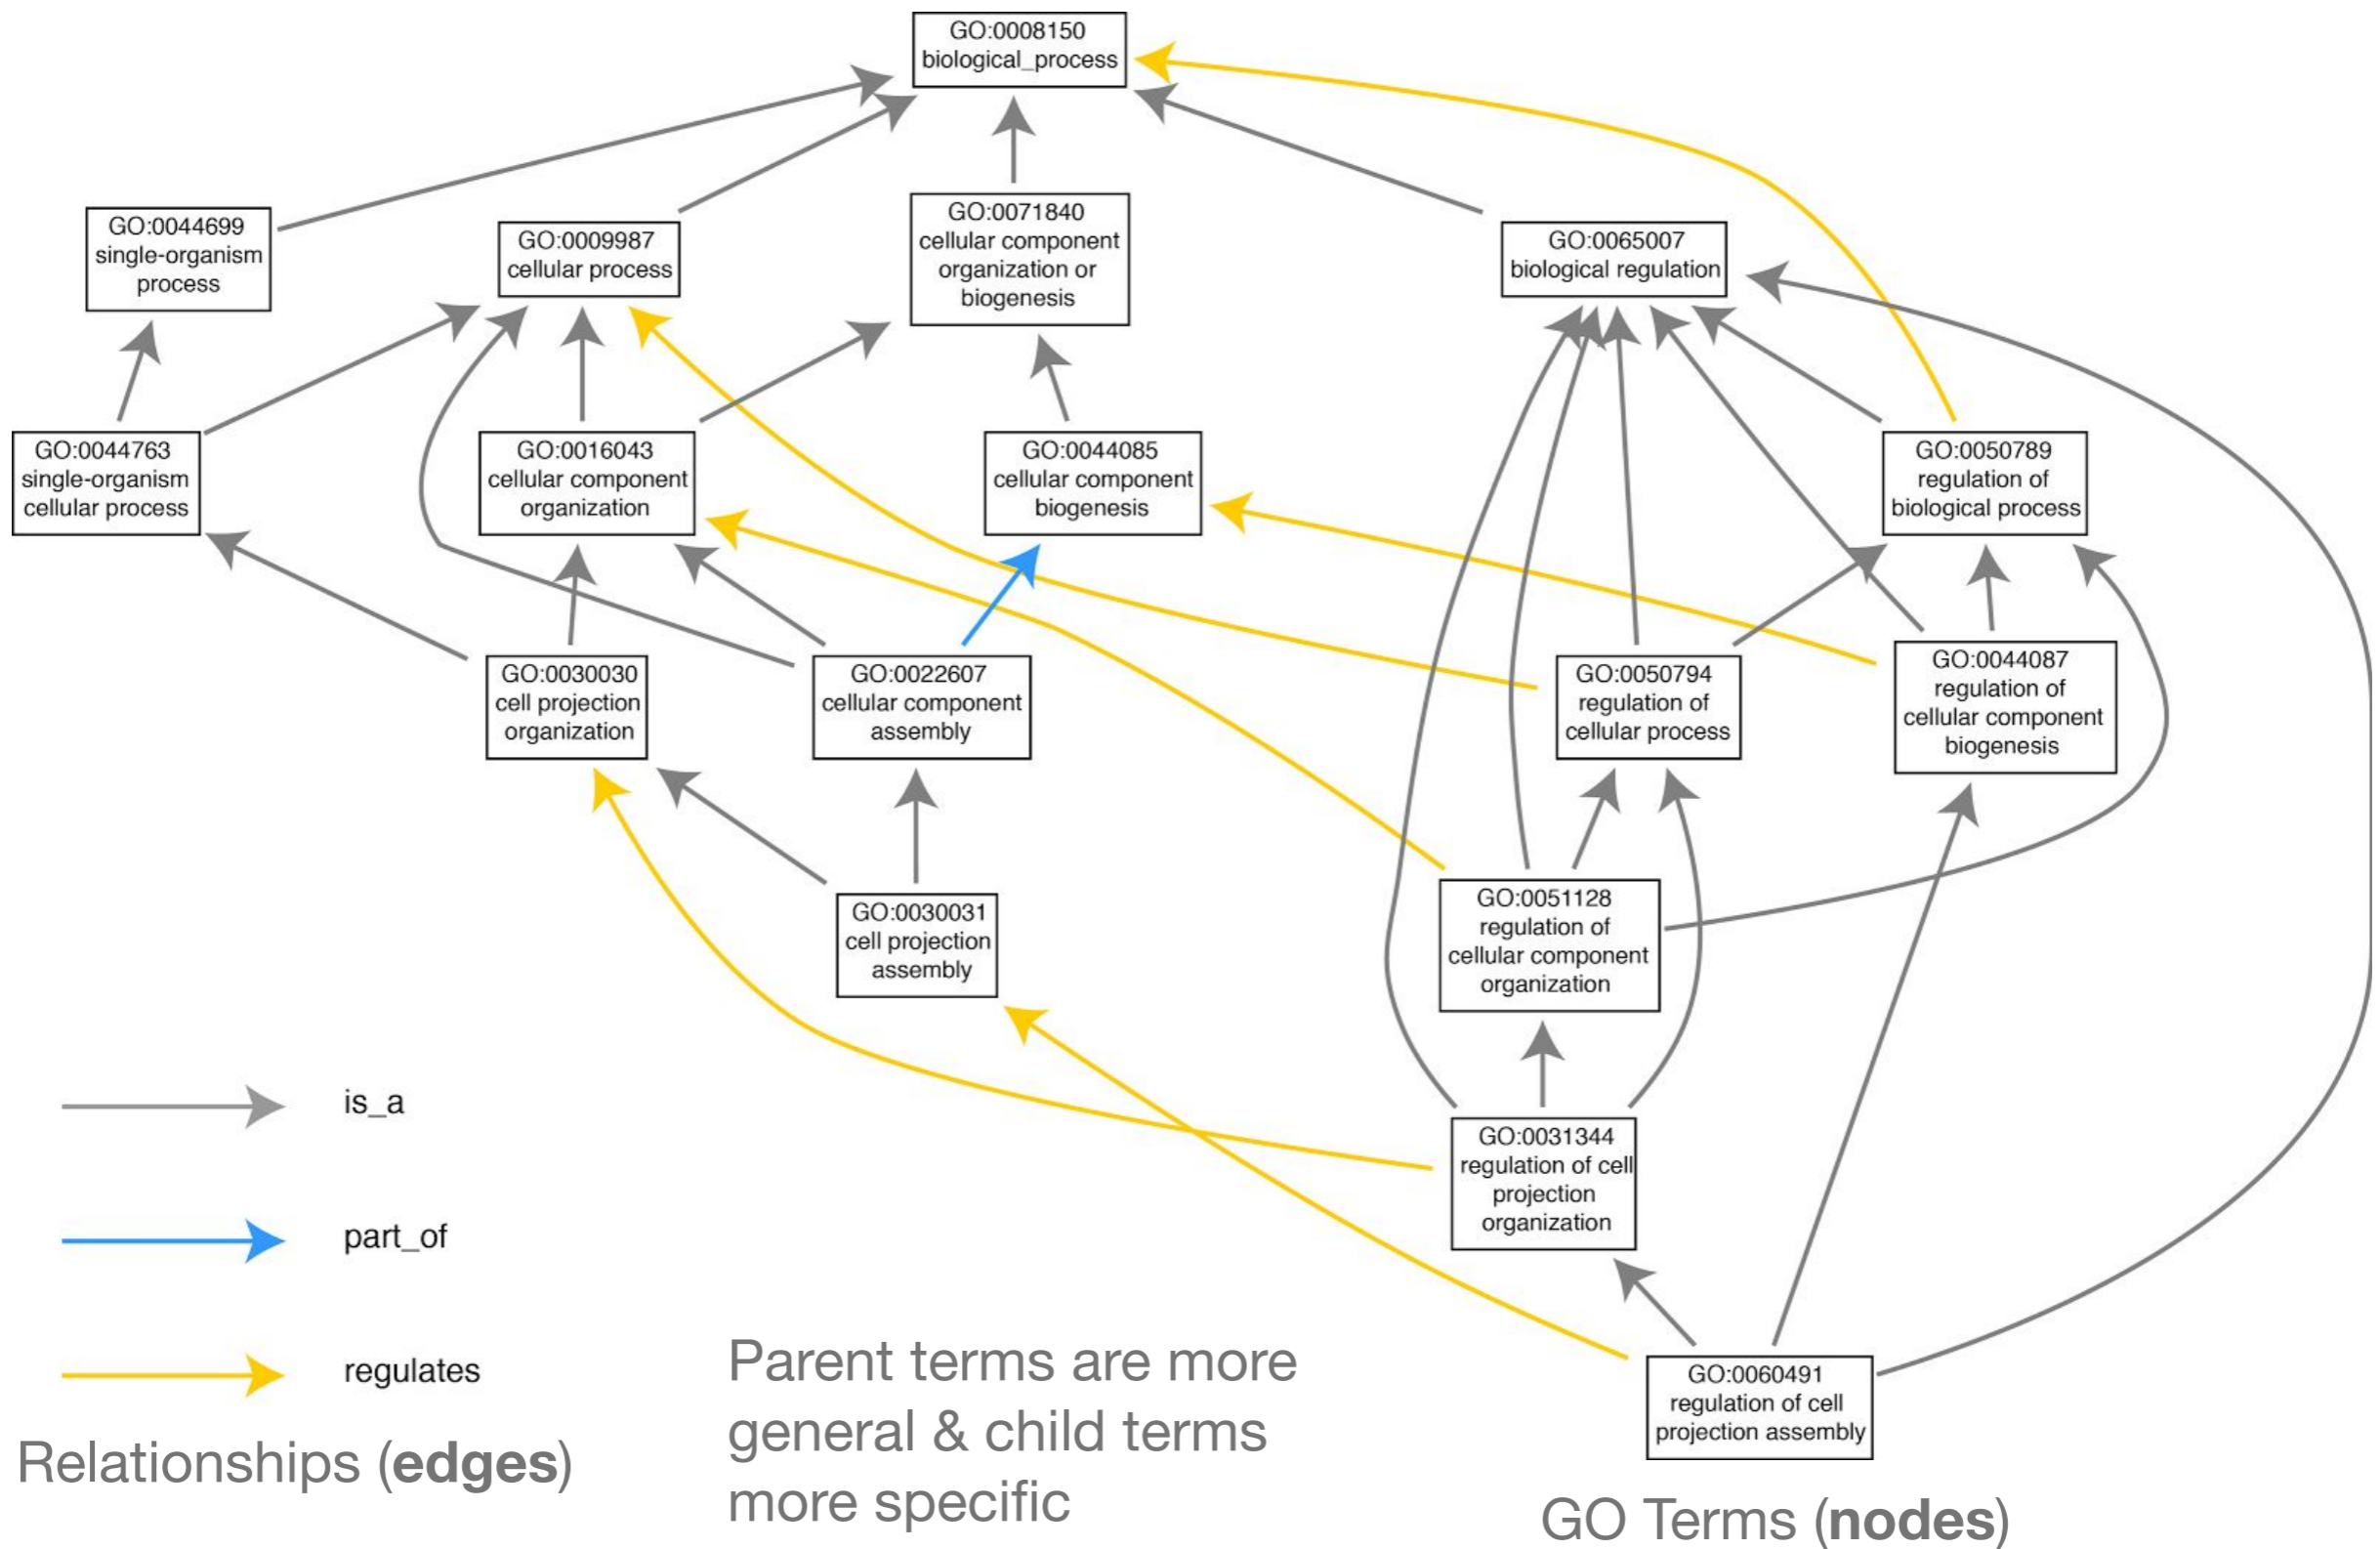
GO:0008150
biological_process

GO:0044699
single-organism
process

GO:0009987
cellular process

GO:0071840
cellular component
organization or
biogenesis

GO:0065007
biological regulation

GO:0044763
single-organism
cellular process

GO:0016043
cellular component
organization

GO:0044085
cellular component
biogenesis

GO:0050789
regulation of
biological process

GO:0030030
cell projection
organization

GO:0022607
cellular component
assembly

GO:0050794
regulation of
cellular process

GO:0044087
regulation of
cellular component
biogenesis

GO:0030031
cell projection
assembly

GO:0051128
regulation of
cellular component
organization

GO:0031344
regulation of cell
projection
organization

GO:0060491
regulation of cell
projection assembly

is_a

part_of

regulates

Relationships (**edges**)

Parent terms are more general & child terms more specific

GO Terms (**nodes**)